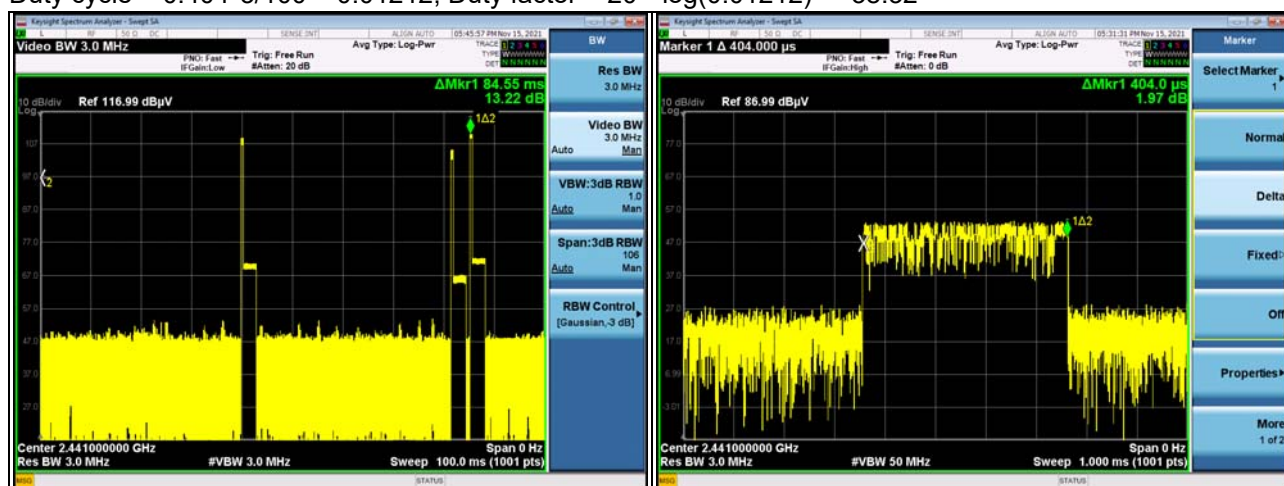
Duty cycle = 0.404*3/100 = 0.01212; Duty factor = 20*log(0.01212) = -38.32

Keysight Spectrum Analyzer - Swept SA
Video BW 3.0 MHz
PNO: Fast
IFGain:Low
Trig: Free Run
#Atten: 20 dB
Avg Type: Log-Pwr
05:45:57 PM Nov 15, 2021
TRACE 1 2 3 4 5 6
TYPE WWWWWW
DET N N N N N N
ΔMkr1 84.55 ms
13.22 dB
10 dB/div Ref 116.99 dBμV
Log
107
97.0
87.0
77.0
67.0
57.0
47.0
37.0
27.0
1Δ2
X2
Center 2.441000000 GHz
Res BW 3.0 MHz
#VBW 3.0 MHz
Span 0 Hz
Sweep 100.0 ms (1001 pts)
MSG
STATUS
BW
Res BW
3.0 MHz
Video BW
3.0 MHz
Auto Man
VBW:3dB RBW
1.0
Auto Man
Span:3dB RBW
106
Auto Man
RBW Control
[Gaussian,-3 dB]

Keysight Spectrum Analyzer - Swept SA
Marker 1 Δ 404.000 μs
PNO: Fast
IFGain:High
Trig: Free Run
#Atten: 0 dB
Avg Type: Log-Pwr
05:31:31 PM Nov 15, 2021
TRACE 1 2 3 4 5 6
TYPE WWWWWW
DET N N N N N N
ΔMkr1 404.0 μs
1.97 dB
10 dB/div Ref 86.99 dBμV
Log
77.0
67.0
57.0
47.0
37.0
27.0
17.0
6.99
-3.01
1Δ2
X
Center 2.441000000 GHz
Res BW 3.0 MHz
#VBW 50 MHz
Span 0 Hz
Sweep 1.000 ms (1001 pts)
MSG
STATUS
Marker
Select Marker
1
Normal
Delta
Fixed
Off
Properties
More
1 of 2